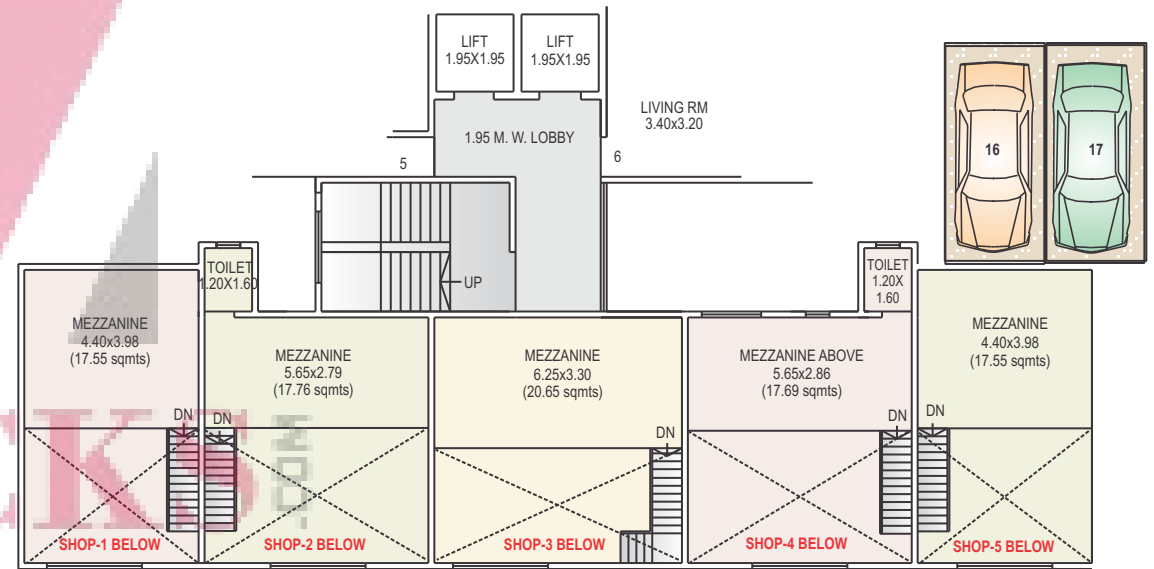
LIFT
1.95X1.95

LIFT
1.95X1.95

LIVING RM
3.40x3.20

1.95 M. W. LOBBY

5

6

16

17

TOILET
1.20X1.60

UP

TOILET
1.20X
1.60

MEZZANINE
4.40x3.98
(17.55 sqmts)

MEZZANINE
5.65x2.79
(17.76 sqmts)

MEZZANINE
6.25x3.30
(20.65 sqmts)

MEZZANINE ABOVE
5.65x2.86
(17.69 sqmts)

MEZZANINE
4.40x3.98
(17.55 sqmts)

DN

DN

DN

DN

DN

SHOP-1 BELOW

SHOP-2 BELOW

SHOP-3 BELOW

SHOP-4 BELOW

SHOP-5 BELOW